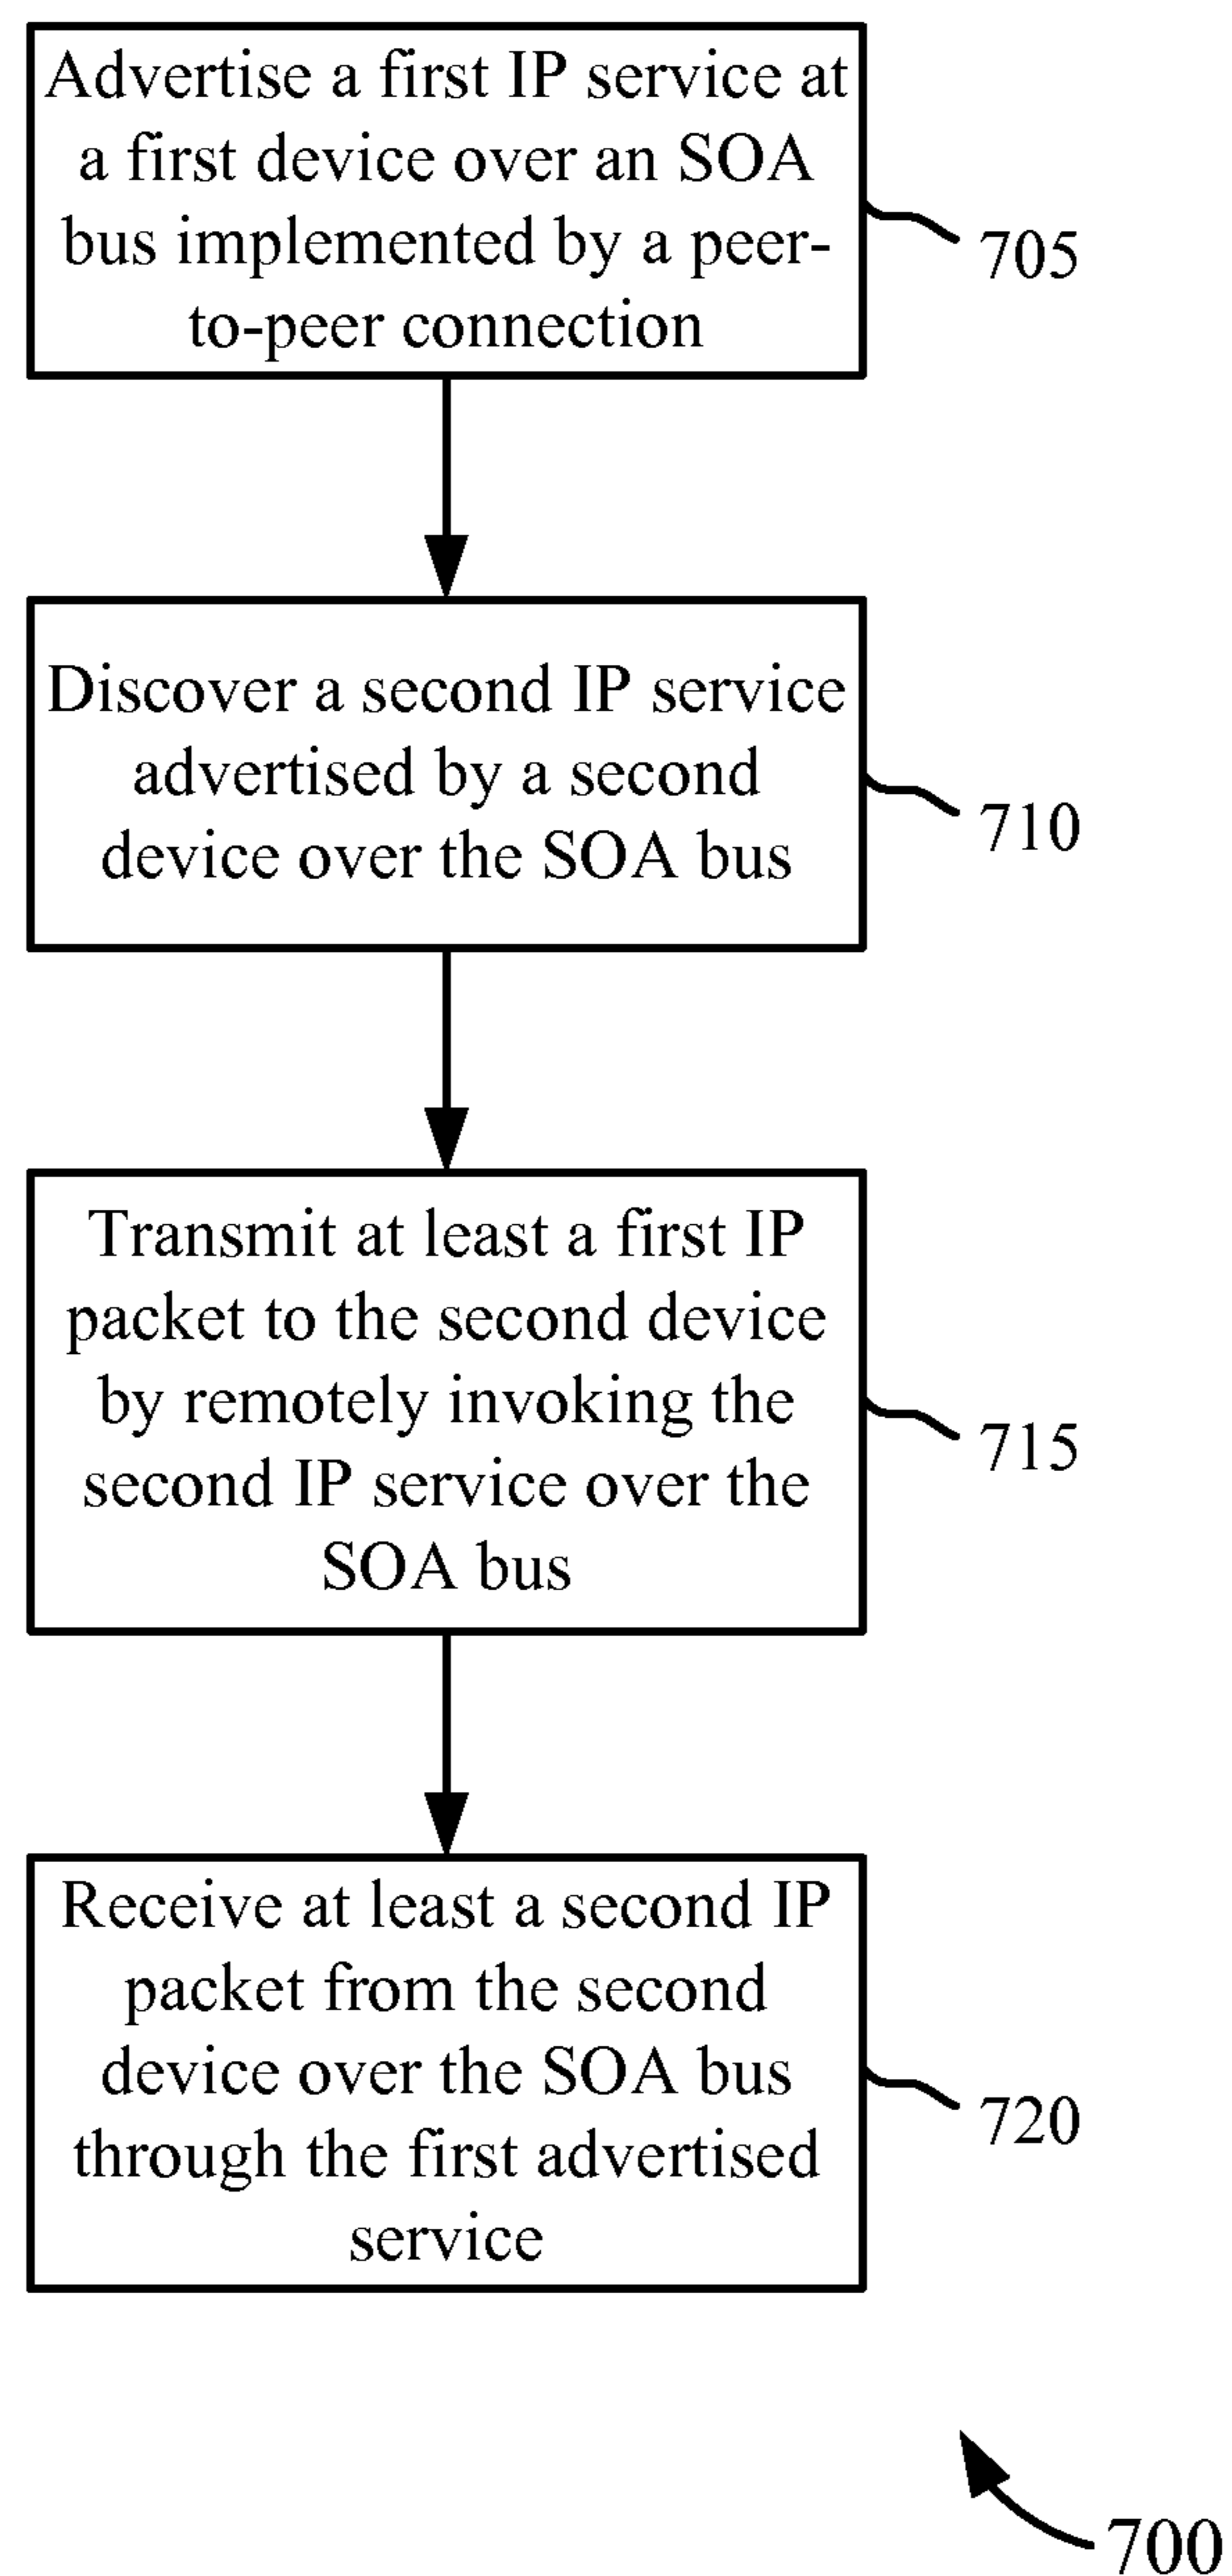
Advertise a first IP service at a first device over an SOA bus implemented by a peer-to-peer connection

705

Discover a second IP service advertised by a second device over the SOA bus

710

Transmit at least a first IP packet to the second device by remotely invoking the second IP service over the SOA bus

715

Receive at least a second IP packet from the second device over the SOA bus through the first advertised service

720

700